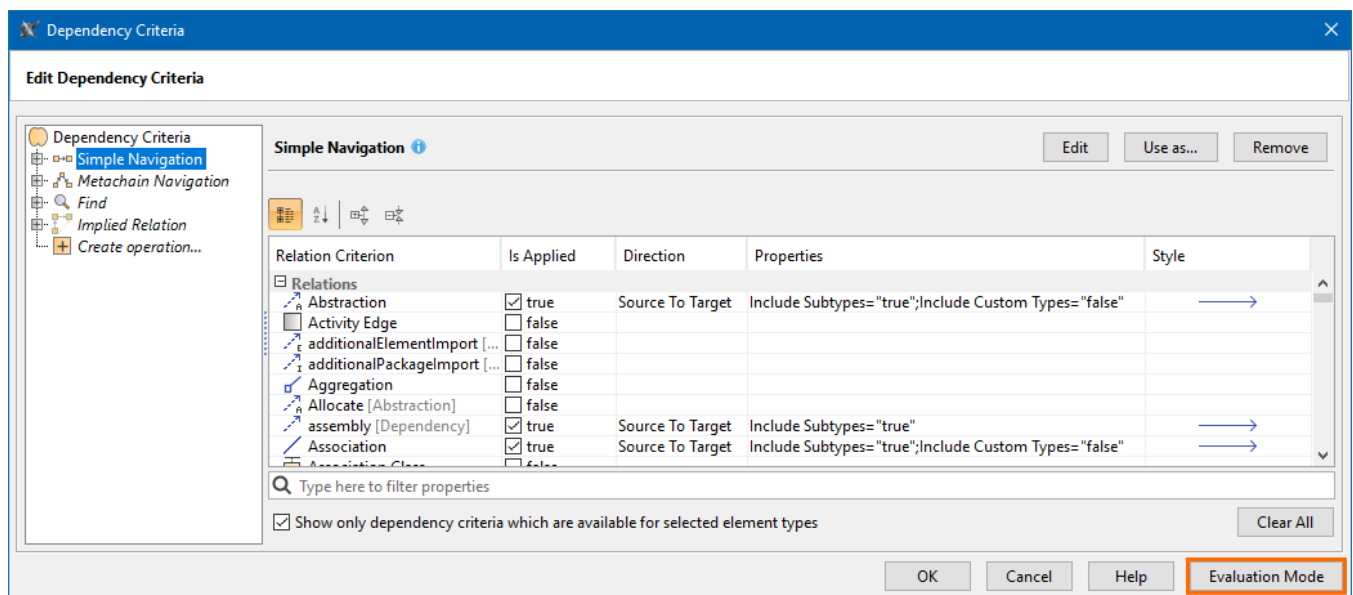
Dependency Criteria

Edit Dependency Criteria

Dependency Criteria
Simple Navigation
Metachain Navigation
Find
Implied Relation
Create operation...

Simple Navigation

Edit
Use as...
Remove

| Relation Criterion | Is Applied | Direction | Properties | Style |
|---|---|---|---|---|
| Relations | | | | |
| Abstraction | true | Source To Target | Include Subtypes="true";Include Custom Types="false" | |
| Activity Edge | false | | | |
| additionalElementImport [... | false | | | |
| additionalPackageImport [... | false | | | |
| Aggregation | false | | | |
| Allocate [Abstraction] | false | | | |
| assembly [Dependency] | true | Source To Target | Include Subtypes="true" | |
| Association | true | Source To Target | Include Subtypes="true";Include Custom Types="false" | |
| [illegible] | false | | | |

Type here to filter properties

Show only dependency criteria which are available for selected element types

Clear All

OK
Cancel
Help
Evaluation Mode